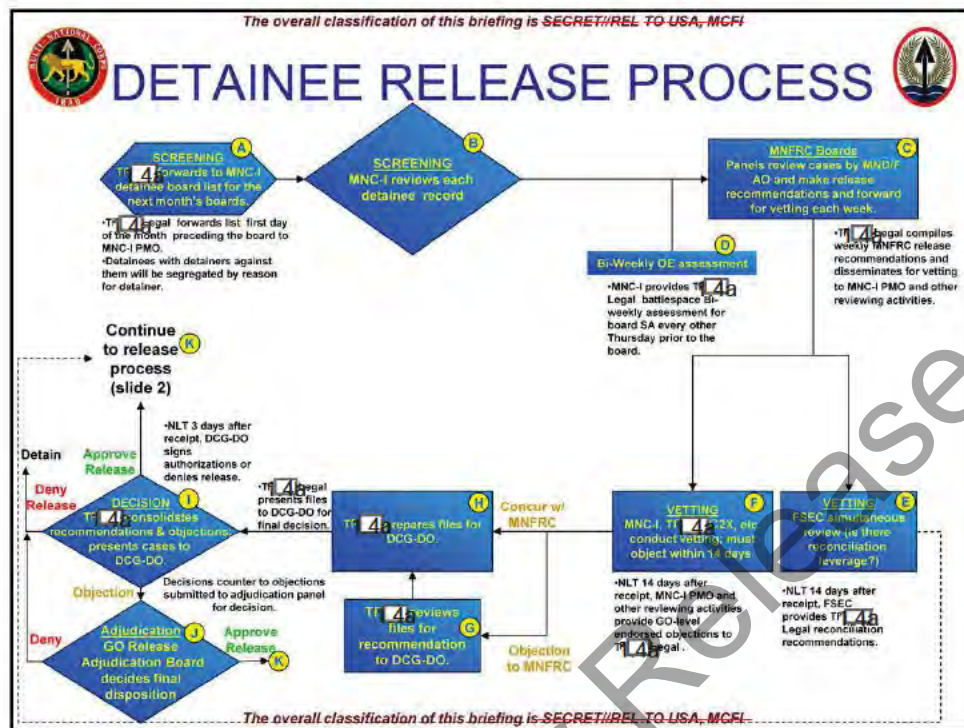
The overall classification of this briefing is ~~SECRET//REL TO USA, MCFI~~

MULTI-NATIONAL CORPS IRAQ

DETAINEE RELEASE PROCESS

A
SCREENING
TF 1.4a forwards to MNC-I detainee board list for the next month's boards.

•TF 1.4a Legal forwards list first day of the month preceding the board to MNC-I PMO.
•Detainees with detainers against them will be segregated by reason for detainer.

B
SCREENING
MNC-I reviews each detainee record

C
MNFRC Boards
Panels review cases by MND/F AO and make release recommendations and forward for vetting each week.

•TF 1.4a Legal compiles weekly MNFRC release recommendations and disseminates for vetting to MNC-I PMO and other reviewing activities.

D
Bi-Weekly OE assessment

•MNC-I provides TF 1.4a Legal battlespace Bi-weekly assessment for board SA every other Thursday prior to the board.

Continue to release process (slide 2)
K

•NLT 3 days after receipt, DCG-DO signs authorizations or denies release.

Detain
Approve Release
Deny Release

I
DECISION
TF 1.4a consolidates recommendations & objections; presents cases to DCG-DO.

•TF 1.4a Legal presents files to DCG-DO for final decision.

H
TF 1.4a prepares files for DCG-DO.

Concur w/ MNFRC

F
VETTING
MNC-I, TF 1.4a C2X, etc conduct vetting; must object within 14 days

E
VETTING
FSEC simultaneous review (is there reconciliation leverage?)

•NLT 14 days after receipt, MNC-I PMO and other reviewing activities provide GO-level endorsed objections to TF 1.4a Legal.

•NLT 14 days after receipt, FSEC provides TF 1.4a Legal reconciliation recommendations.

Objection
Decisions counter to objections submitted to adjudication panel for decision.

Deny
J
Adjudication
GO Release Adjudication Board decides final disposition

Approve Release
K

G
TF 1.4a reviews files for recommendation to DCG-DO.

Objection to MNFRC

Release

The overall classification of this briefing is ~~SECRET//REL TO USA, MCFI~~